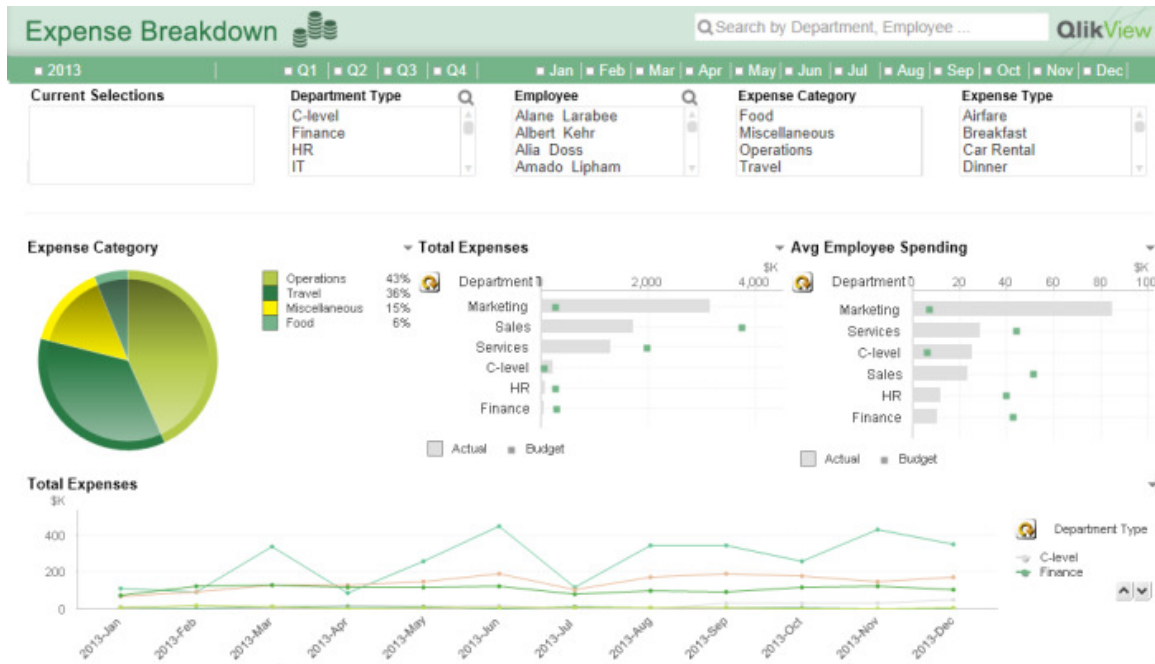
Expense Breakdown

Search by Department, Employee ...

QlikView

2013 | Q1 | Q2 | Q3 | Q4 | Jan | Feb | Mar | Apr | May | Jun | Jul | Aug | Sep | Oct | Nov | Dec

Current Selections

Department Type
C-level
Finance
HR
IT

Employee
Alane Larabee
Albert Kehr
Alia Doss
Amado Lipham

Expense Category
Food
Miscellaneous
Operations
Travel

Expense Type
Airfare
Breakfast
Car Rental
Dinner

Expense Category

| | |
|---|---|
| Operations | 43% |
| Travel | 36% |
| Miscellaneous | 15% |
| Food | 6% |

Total Expenses

$K
Department 0 2,000 4,000
Marketing
Sales
Services
C-level
HR
Finance

Actual Budget

Avg Employee Spending

$K
Department 0 20 40 60 80 100
Marketing
Services
C-level
Sales
HR
Finance

Actual Budget

Total Expenses

$K
400
200
0

2013-Jan 2013-Feb 2013-Mar 2013-Apr 2013-May 2013-Jun 2013-Jul 2013-Aug 2013-Sep 2013-Oct 2013-Nov 2013-Dec

Department Type
C-level
Finance